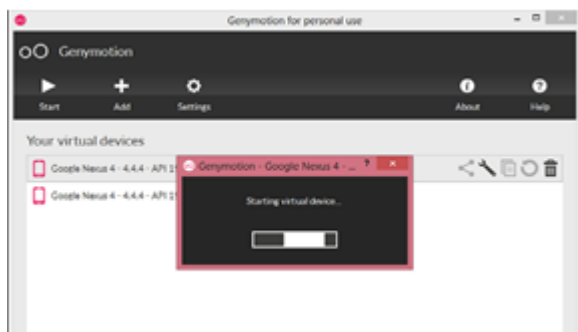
Genymotion for personal use

Genymotion

Start
Add
Settings
About
Help

Your virtual devices

Google Nexus 4 - 4.4.4 - API 1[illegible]

Google Nexus 4 - 4.4.4 - API 1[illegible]

Genymotion - Google Nexus 4 - ...

Starting virtual device...